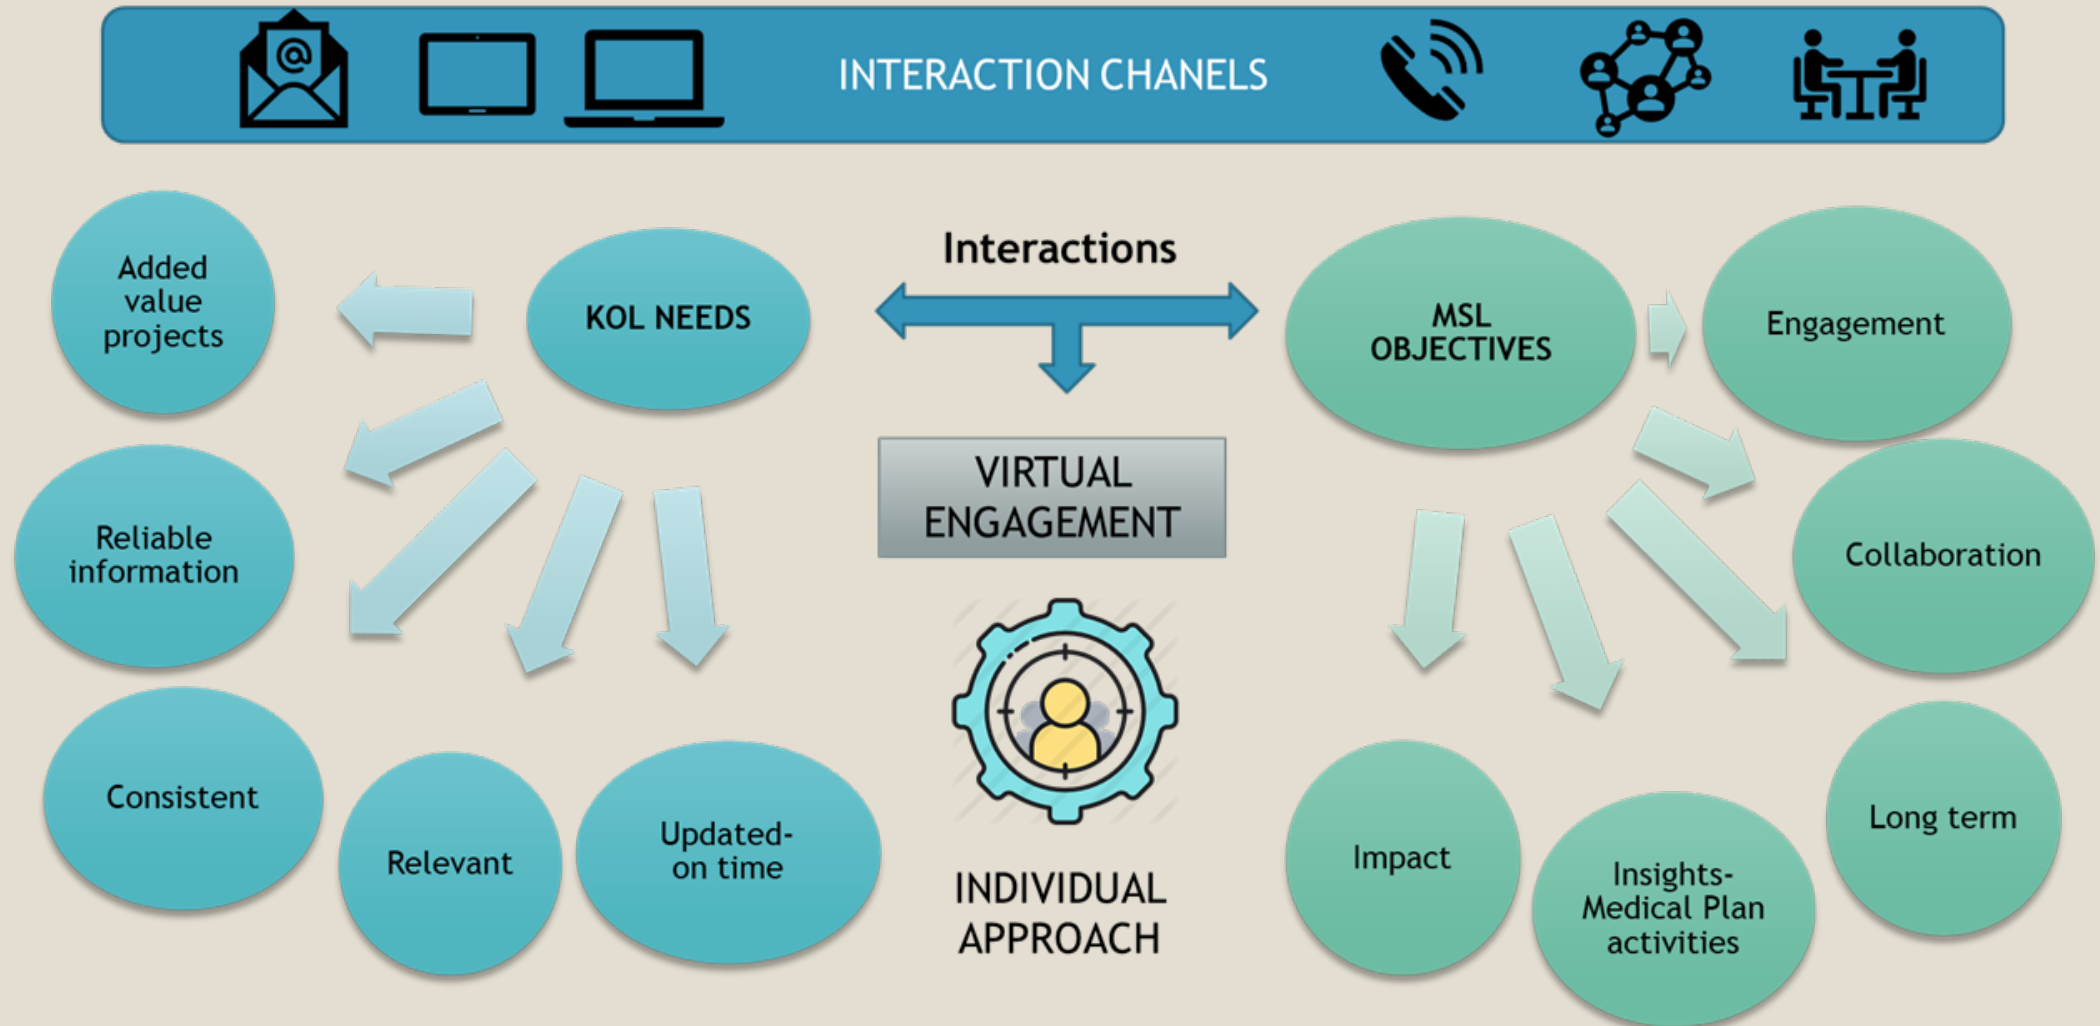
INTERACTION CHANELS

Interactions

KOL NEEDS

Added value projects

Reliable information

Consistent

Relevant

Updated-on time

VIRTUAL ENGAGEMENT

INDIVIDUAL APPROACH

MSL OBJECTIVES

Engagement

Collaboration

Long term

Impact

Insights-Medical Plan activities